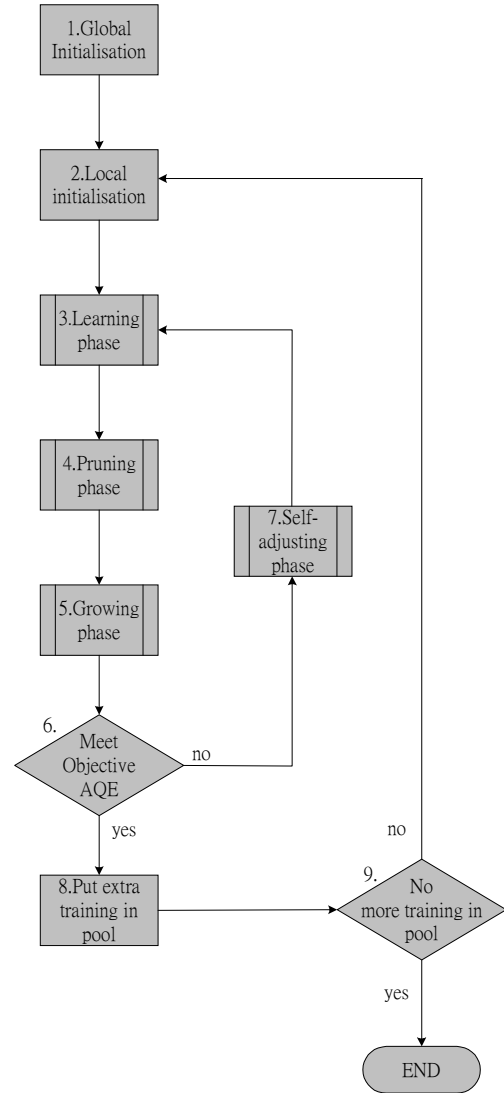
1.Global Initialisation

2.Local initialisation

3.Learning phase

4.Pruning phase

5.Growing phase

7.Self-adjusting phase

6.

Meet Objective AQE

no

yes

8.Put extra training in pool

no

9.

No more training in pool

yes

END